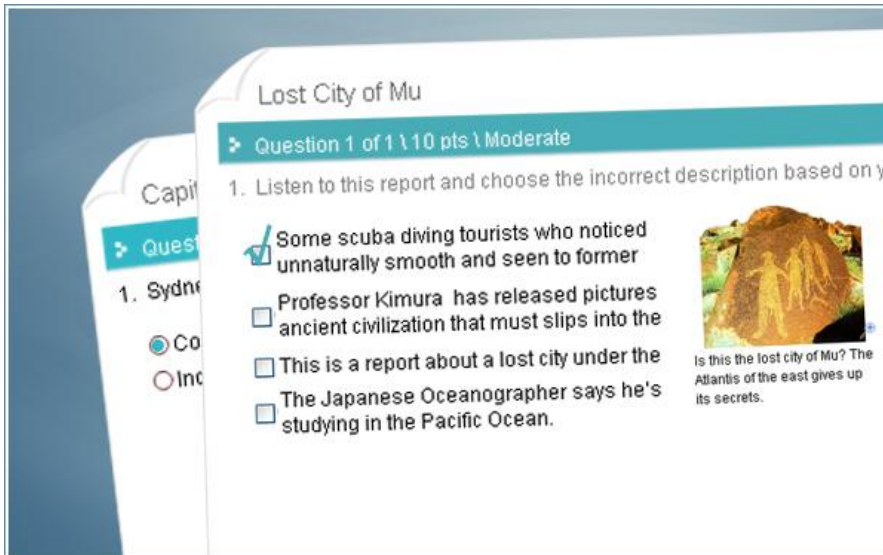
Capit

Quest

1. Sydne

Co

Inc

Lost City of Mu

Question 1 of 1 \ 10 pts \ Moderate

1. Listen to this report and choose the incorrect description based on y

Some scuba diving tourists who noticed unnaturally smooth and seen to former

Professor Kimura has released pictures ancient civilization that must slips into the

This is a report about a lost city under the

The Japanese Oceanographer says he's studying in the Pacific Ocean.

Is this the lost city of Mu? The Atlantis of the east gives up its secrets.